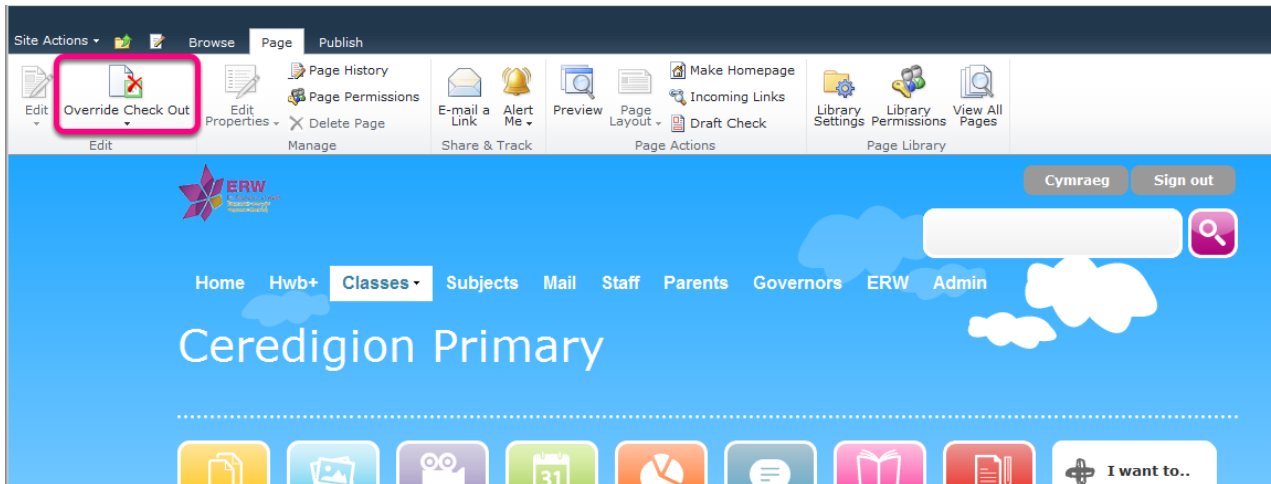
Site Actions ▾ Browse Page Publish

Edit
Override Check Out
Edit

Edit Properties ▾
Page History
Page Permissions
Delete Page
Manage

E-mail a Link
Alert Me ▾
Share & Track

Preview
Page Layout ▾
Make Homepage
Incoming Links
Draft Check
Page Actions

Library Settings
Library Permissions
View All Pages
Page Library

ERW

Cymraeg Sign out

Home Hwb+ Classes ▾ Subjects Mail Staff Parents Governors ERW Admin

Ceredigion Primary

31

I want to..